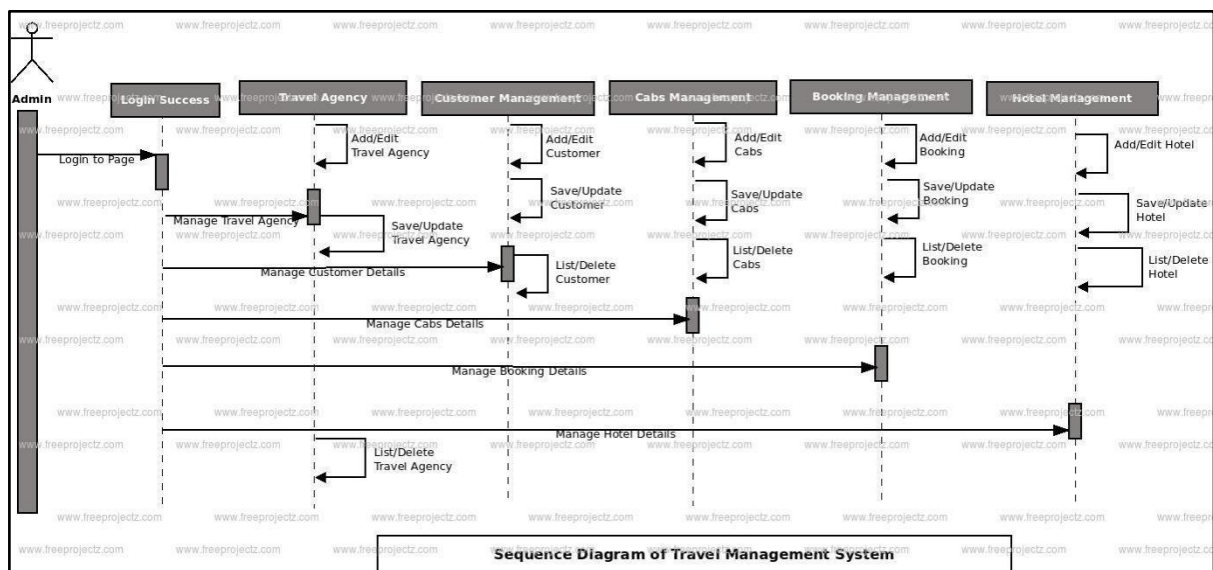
Admin

Login Success

Travel Agency

Customer Management

Cabs Management

Booking Management

Hotel Management

Login to Page

Add/Edit Travel Agency

Add/Edit Customer

Add/Edit Cabs

Add/Edit Booking

Add/Edit Hotel

Save/Update Customer

Save/Update Cabs

Save/Update Booking

Save/Update Hotel

Manage Travel Agency

Save/Update Travel Agency

List/Delete Cabs

List/Delete Booking

List/Delete Hotel

Manage Customer Details

List/Delete Customer

Manage Cabs Details

Manage Booking Details

Manage Hotel Details

List/Delete Travel Agency

Sequence Diagram of Travel Management System

www.freeprojectz.com